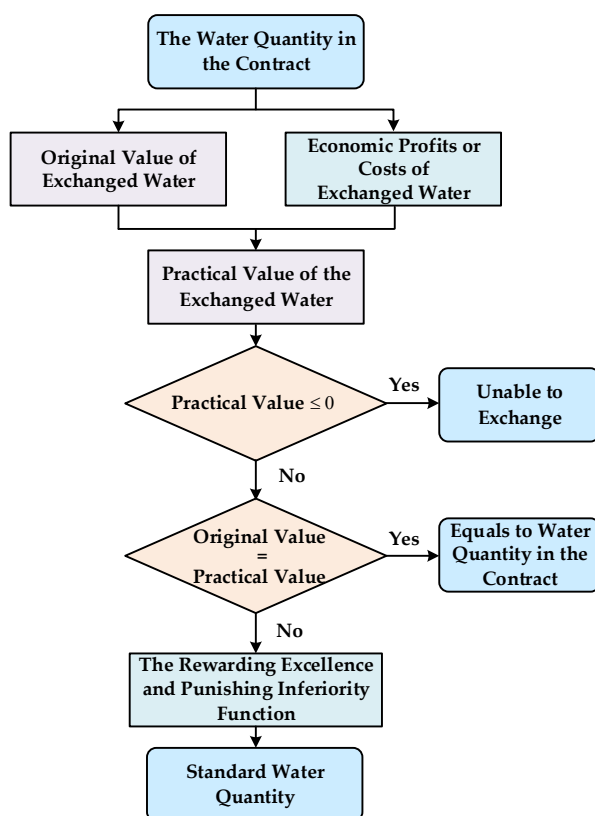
The Water Quantity in the Contract

Original Value of Exchanged Water

Economic Profits or Costs of Exchanged Water

Practical Value of the Exchanged Water

Practical Value $\leq 0$

Yes

Unable to Exchange

No

Original Value = Practical Value

Yes

Equals to Water Quantity in the Contract

No

The Rewarding Excellence and Punishing Inferiority Function

Standard Water Quantity